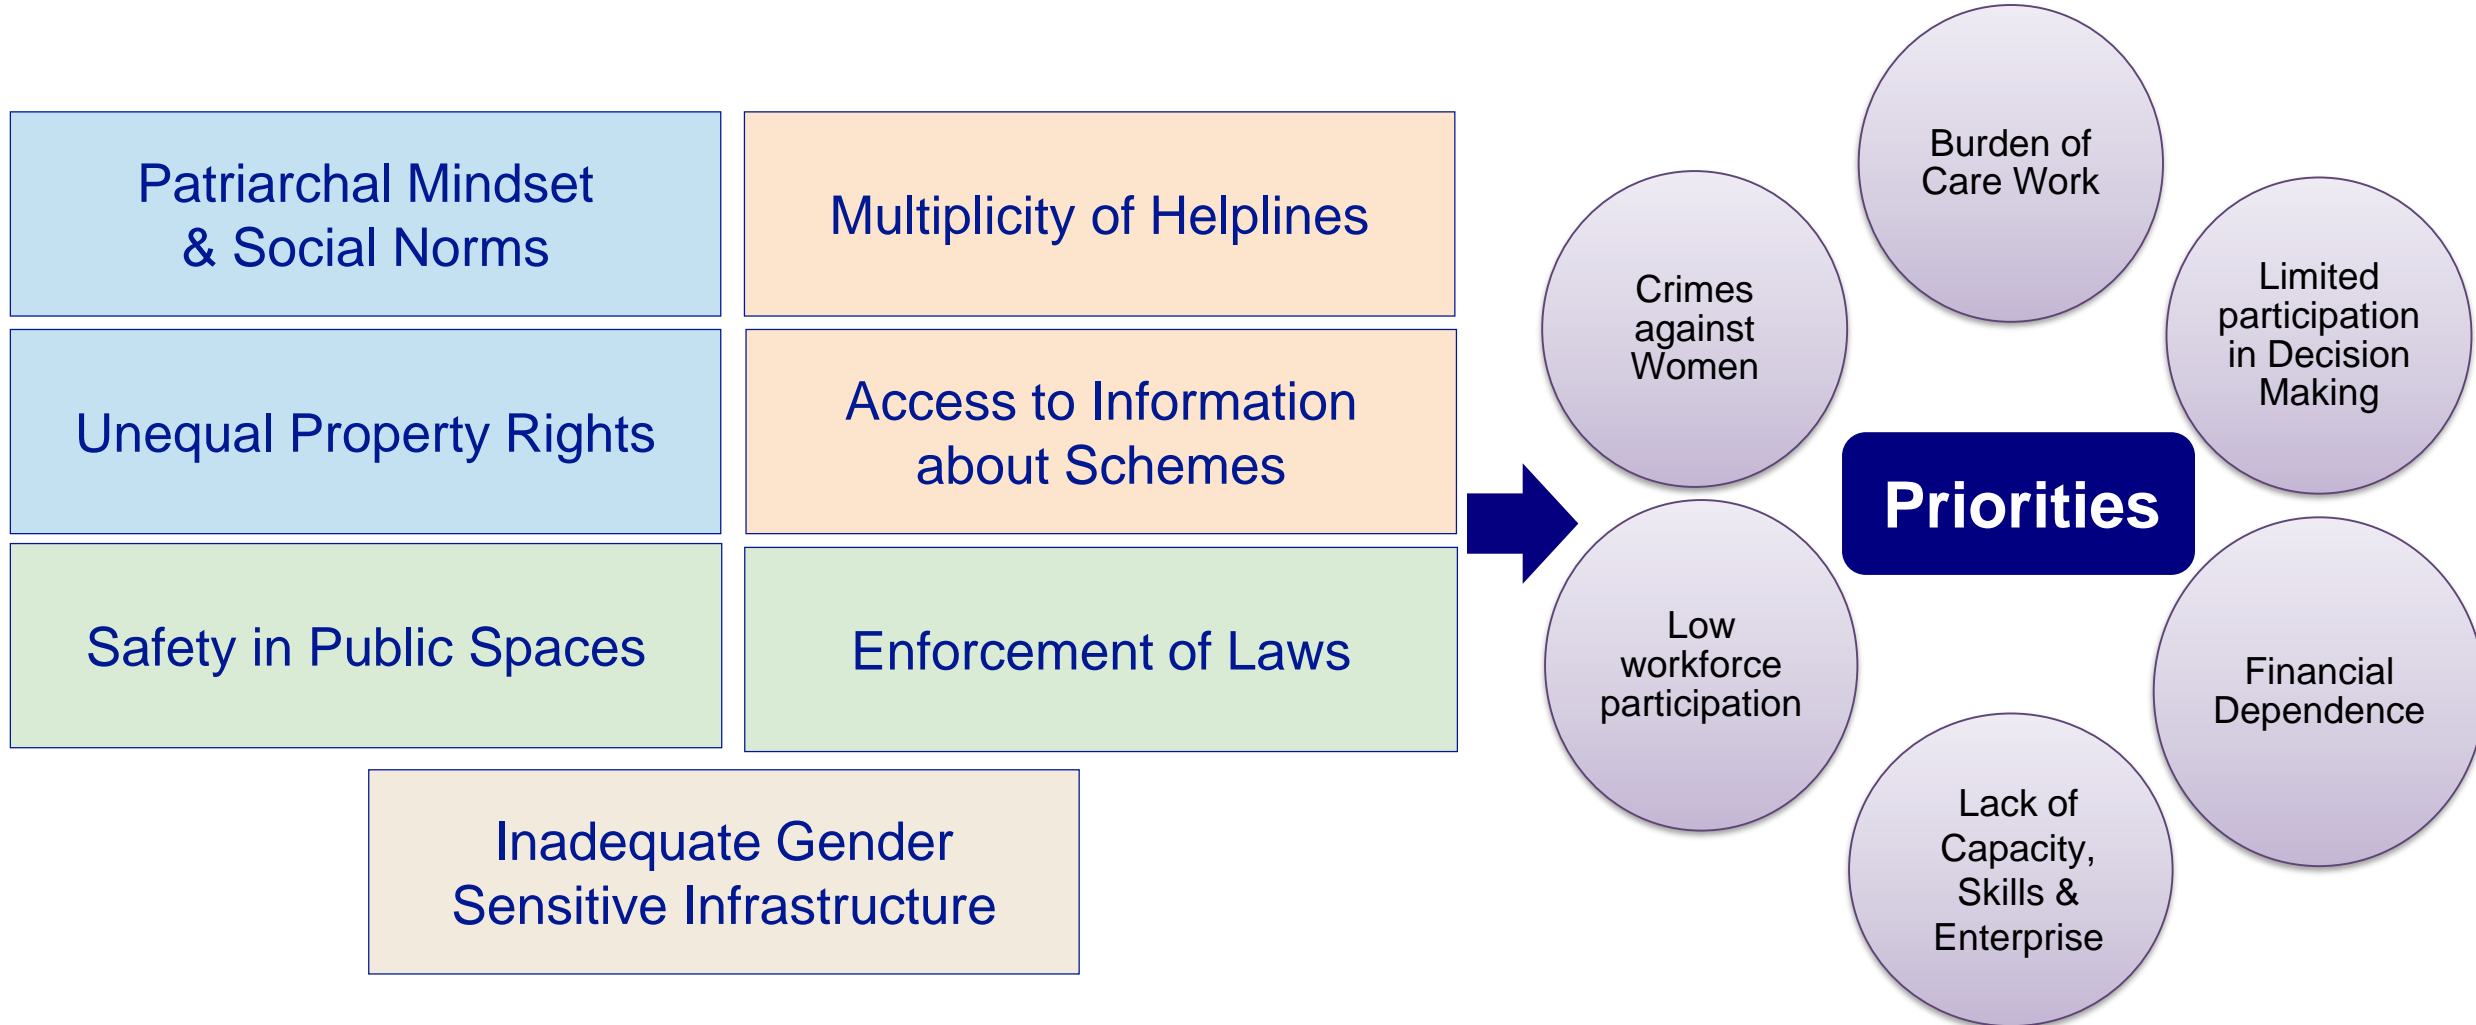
Patriarchal Mindset & Social Norms

Multiplicity of Helplines

Unequal Property Rights

Access to Information about Schemes

Safety in Public Spaces

Enforcement of Laws

Inadequate Gender Sensitive Infrastructure

Burden of Care Work

Crimes against Women

Limited participation in Decision Making

Priorities

Low workforce participation

Financial Dependence

Lack of Capacity, Skills & Enterprise